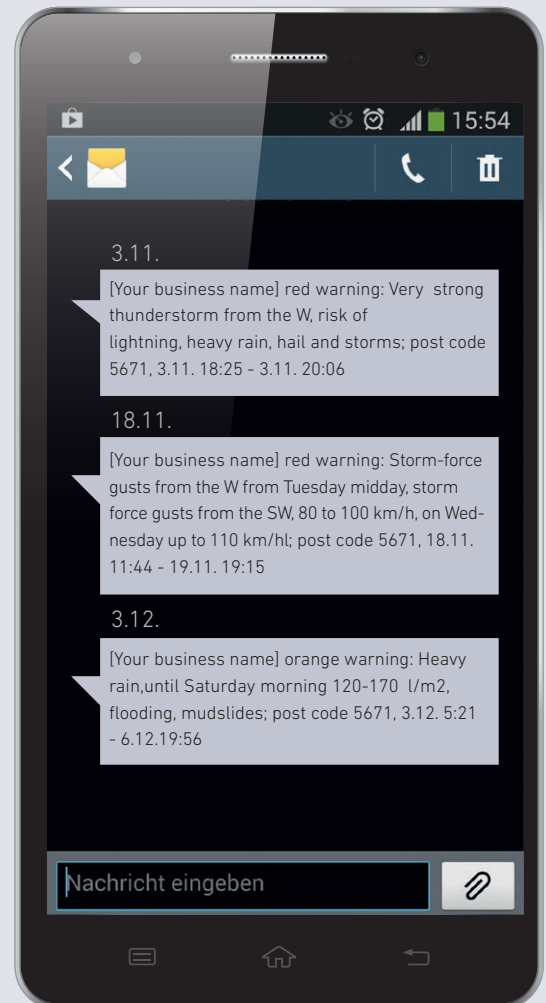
15:54

3.11.

[Your business name] red warning: Very strong thunderstorm from the W, risk of lightning, heavy rain, hail and storms; post code 5671, 3.11. 18:25 - 3.11. 20:06

18.11.

[Your business name] red warning: Storm-force gusts from the W from Tuesday midday, storm force gusts from the SW, 80 to 100 km/h, on Wednesday up to 110 km/hl; post code 5671, 18.11. 11:44 - 19.11. 19:15

3.12.

[Your business name] orange warning: Heavy rain,until Saturday morning 120-170 l/m2, flooding, mudslides; post code 5671, 3.12. 5:21 - 6.12.19:56

Nachricht eingeben